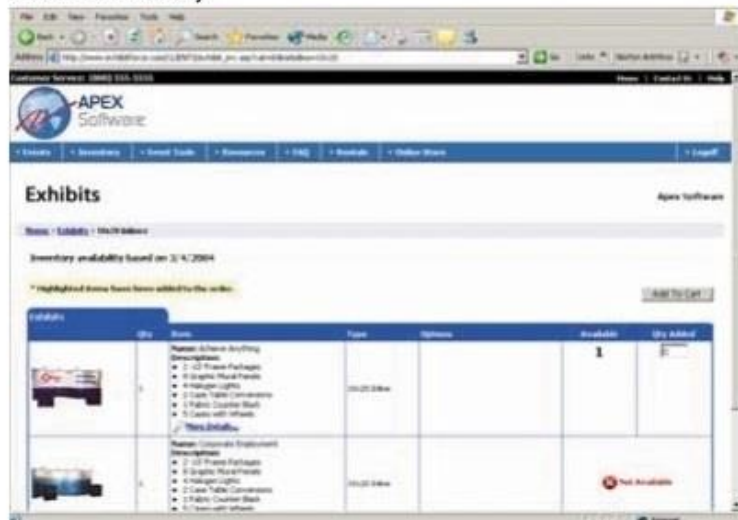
APEX
Software

Exhibits

Apex Software

Inventory availability based on 3/4/2004

Add To Cart

Exhibits

| | Qty | Item | Type | Options | Available | Qty Added |
|---|---|---|---|---|---|---|
| | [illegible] | Name: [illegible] Description: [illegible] More Details... | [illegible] | | 1 | |
| | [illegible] | Name: Corporate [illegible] Description: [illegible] | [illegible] | | Not Available | |